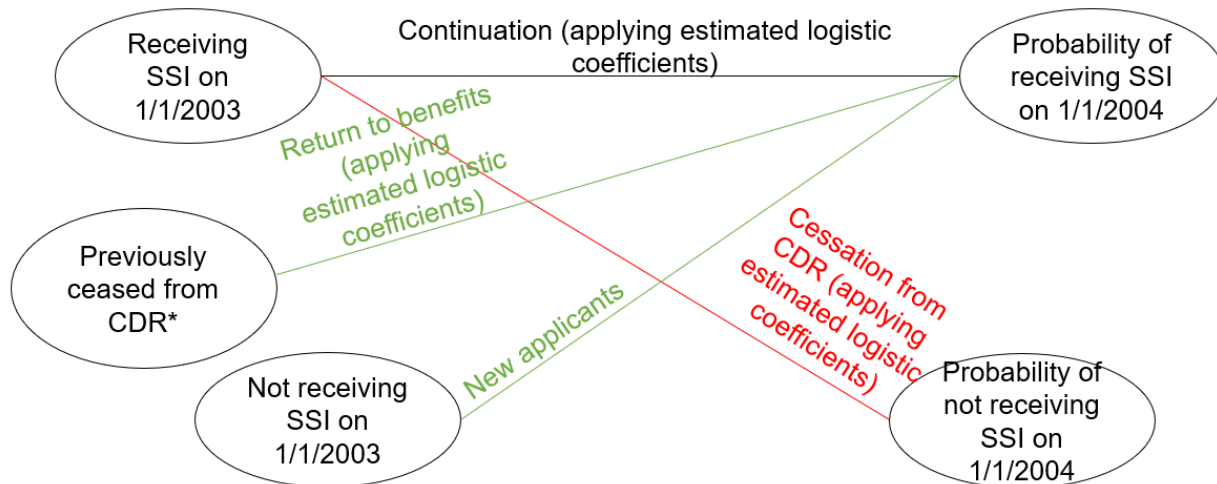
Receiving SSI on 1/1/2003

Continuation (applying estimated logistic coefficients)

Probability of receiving SSI on 1/1/2004

Return to benefits (applying estimated logistic coefficients)

Previously ceased from CDR*

Cessation from CDR (applying estimated logistic coefficients)

New applicants

Not receiving SSI on 1/1/2003

Probability of not receiving SSI on 1/1/2004